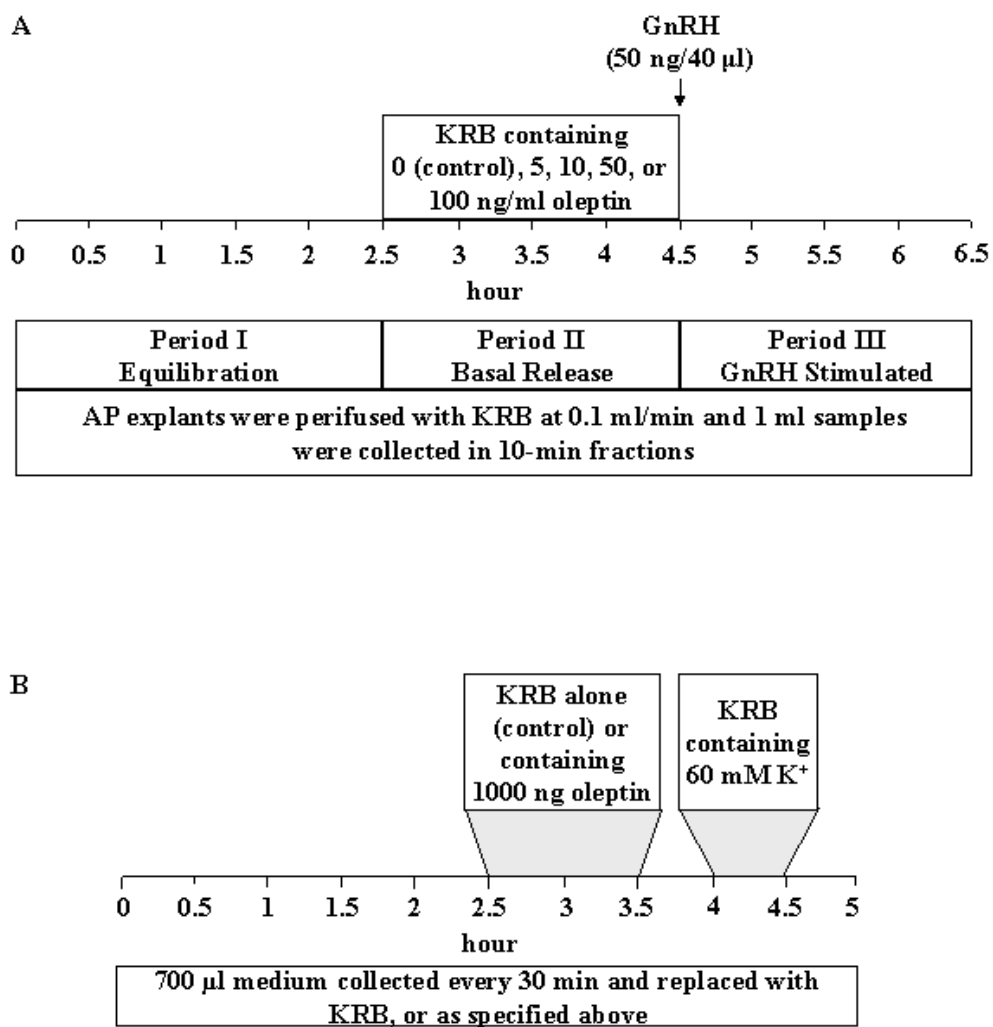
A

GnRH
(50 ng/40 µl)

KRB containing
0 (control), 5, 10, 50, or
100 ng/ml oleptin

0 0.5 1 1.5 2 2.5 3 3.5 4 4.5 5 5.5 6 6.5

hour

| Period I Equilibration | Period II Basal Release | Period III GnRH Stimulated |
|---|---|---|

AP explants were perifused with KRB at 0.1 ml/min and 1 ml samples were collected in 10-min fractions

B

KRB alone (control) or containing 1000 ng oleptin

KRB containing 60 mM K$^+$

0 0.5 1 1.5 2 2.5 3 3.5 4 4.5 5

hour

700 µl medium collected every 30 min and replaced with KRB, or as specified above